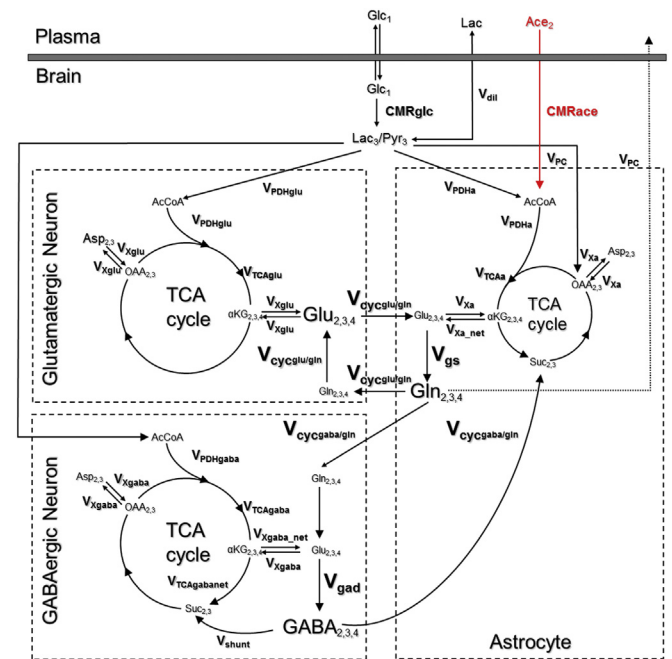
Plasma

Brain

$Glc_1$

$Lac$

$Ace_2$

$Glc_1$

CMRglc

$V_{dil}$

CMRace

$Lac_3/Pyr_3$

$V_{PC}$

$V_{PC}$

$V_{PDHglu}$

$V_{PDHa}$

Glutamatergic Neuron

AcCoA

$V_{PDHglu}$

AcCoA

$V_{PDHa}$

$Asp_{2,3}$

$V_{Xglu}$

$V_{Xglu}$

$OAA_{2,3}$

$V_{TCAglu}$

TCA cycle

$\alpha KG_{2,3,4}$

$V_{Xglu}$

$V_{Xglu}$

$Glu_{2,3,4}$

$V_{cyc^{glu/gln}}$

$Glu_{2,3,4}$

$V_{Xa}$

$V_{Xa\_net}$

$\alpha KG_{2,3,4}$

$V_{TCAa}$

$V_{Xa}$

$Asp_{2,3}$

$OAA_{2,3}$

$V_{Xa}$

TCA cycle

$Suc_{2,3}$

$V_{cyc^{glu/gln}}$

$V_{cyc^{glu/gln}}$

$V_{gs}$

$Gln_{2,3,4}$

$Gln_{2,3,4}$

$V_{cyc^{gaba/gln}}$

$V_{cyc^{gaba/gln}}$

GABAergic Neuron

AcCoA

$V_{PDHgaba}$

$Asp_{2,3}$

$V_{Xgaba}$

$V_{Xgaba}$

$OAA_{2,3}$

$V_{TCAgaba}$

$Gln_{2,3,4}$

TCA cycle

$V_{Xgaba\_net}$

$\alpha KG_{2,3,4}$

$V_{Xgaba}$

$Glu_{2,3,4}$

$V_{TCAgabanet}$

$V_{gad}$

$Suc_{2,3}$

$GABA_{2,3,4}$

$V_{shunt}$

Astrocyte